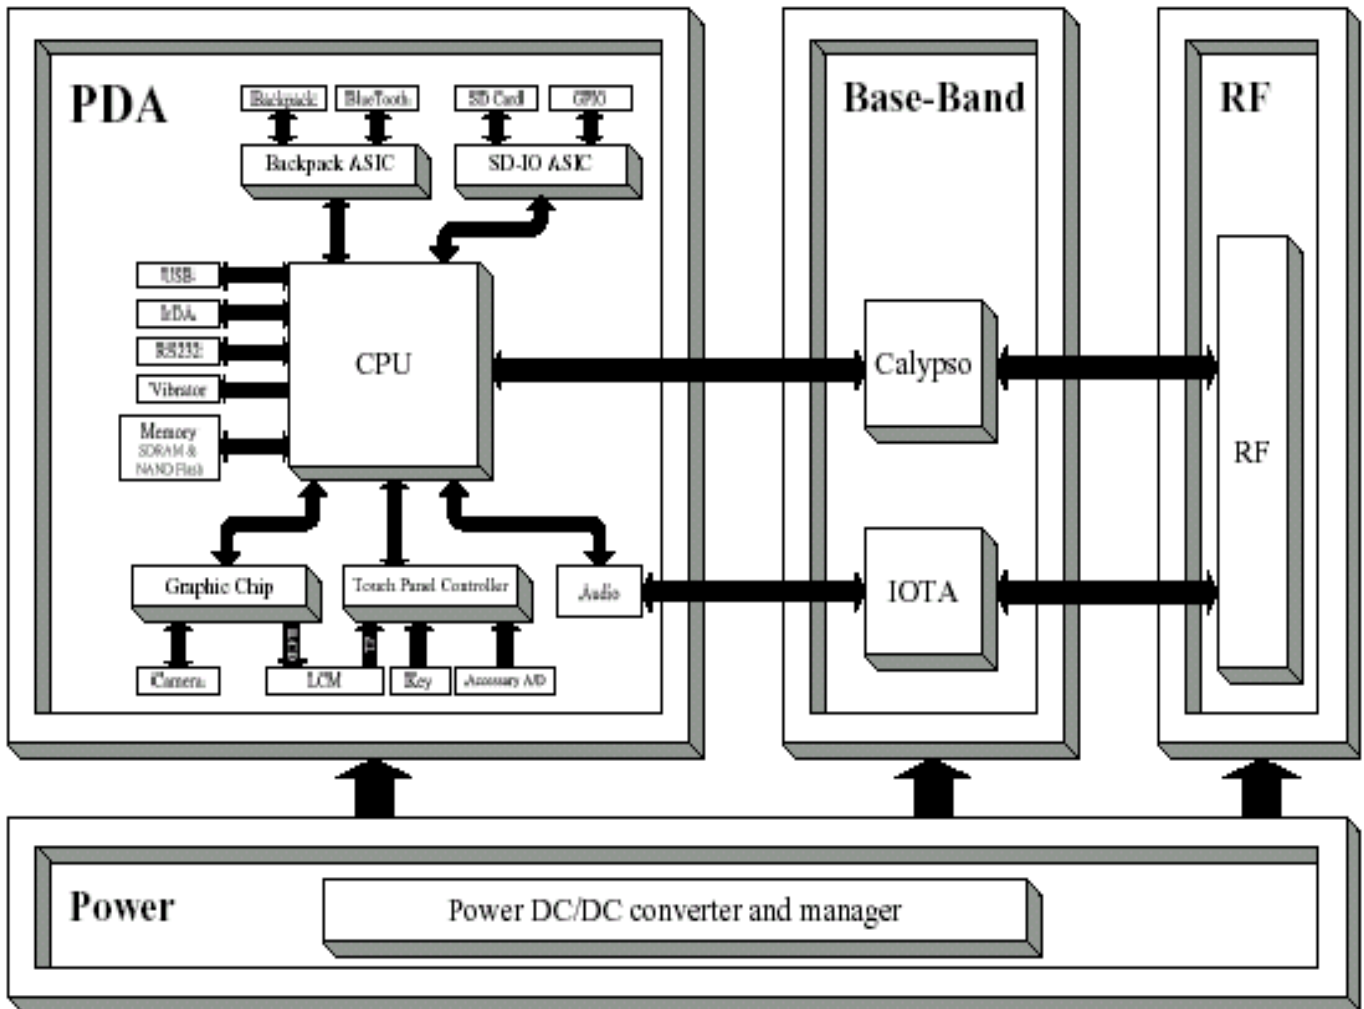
PDA

Backpack

BlueTooth

SD Card

GPIO

Backpack ASIC

SD-IO ASIC

USB

IrDA

RS232

Vibrator

Memory
SDRAM &
NAND Flash

CPU

Graphic Chip

Touch Panel Controller

Audio

Camera

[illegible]

LCM

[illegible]

Key

Accessory A/D

Base-Band

Calypso

IOTA

RF

RF

Power

Power DC/DC converter and manager